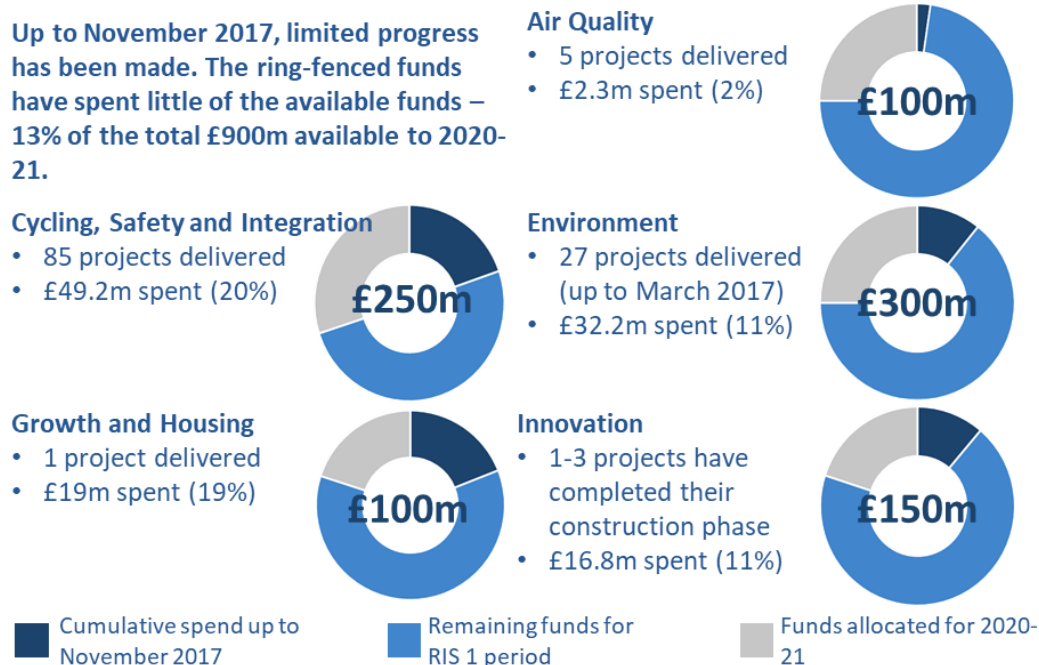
Up to November 2017, limited progress has been made. The ring-fenced funds have spent little of the available funds – 13% of the total £900m available to 2020-21.

Air Quality
• 5 projects delivered
• £2.3m spent (2%)

£100m

Cycling, Safety and Integration
• 85 projects delivered
• £49.2m spent (20%)

£250m

Environment
• 27 projects delivered (up to March 2017)
• £32.2m spent (11%)

£300m

Growth and Housing
• 1 project delivered
• £19m spent (19%)

£100m

Innovation
• 1-3 projects have completed their construction phase
• £16.8m spent (11%)

£150m

Cumulative spend up to November 2017

Remaining funds for RIS 1 period

Funds allocated for 2020-21